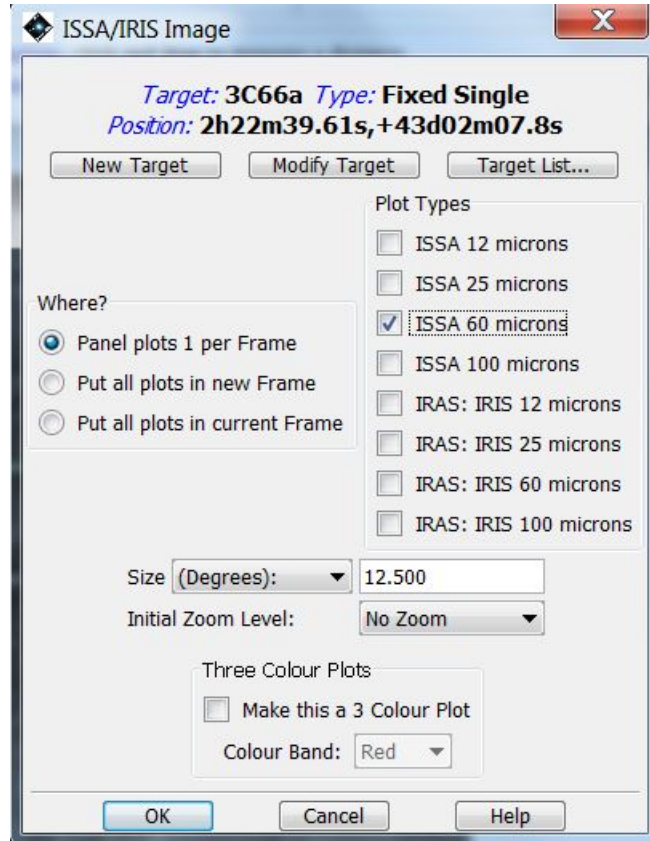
ISSA/IRIS Image

X

Target: 3C66a Type: Fixed Single
Position: 2h22m39.61s,+43d02m07.8s

New Target

Modify Target

Target List...

Plot Types

ISSA 12 microns

ISSA 25 microns

ISSA 60 microns

ISSA 100 microns

IRAS: IRIS 12 microns

IRAS: IRIS 25 microns

IRAS: IRIS 60 microns

IRAS: IRIS 100 microns

Where?

Panel plots 1 per Frame

Put all plots in new Frame

Put all plots in current Frame

Size (Degrees): 12.500

Initial Zoom Level: No Zoom

Three Colour Plots

Make this a 3 Colour Plot

Colour Band: Red

OK

Cancel

Help